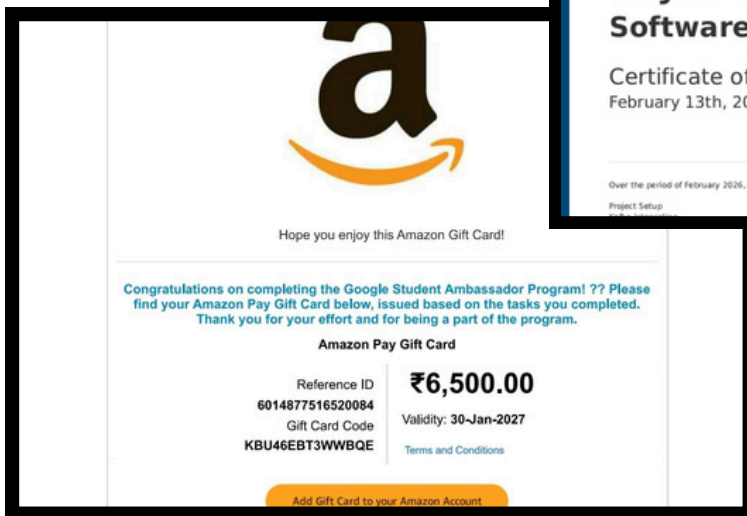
Software

Certificate of

February 13th, 20

Over the period of February 2026,

Project Setup

Hope you enjoy this Amazon Gift Card!

Congratulations on completing the Google Student Ambassador Program! ?? Please find your Amazon Pay Gift Card below, issued based on the tasks you completed. Thank you for your effort and for being a part of the program.

Amazon Pay Gift Card

Reference ID
6014877516520084
Gift Card Code
KBU46EBT3WWBQE

₹6,500.00

Validity: 30-Jan-2027

Terms and Conditions

Add Gift Card to your Amazon Account